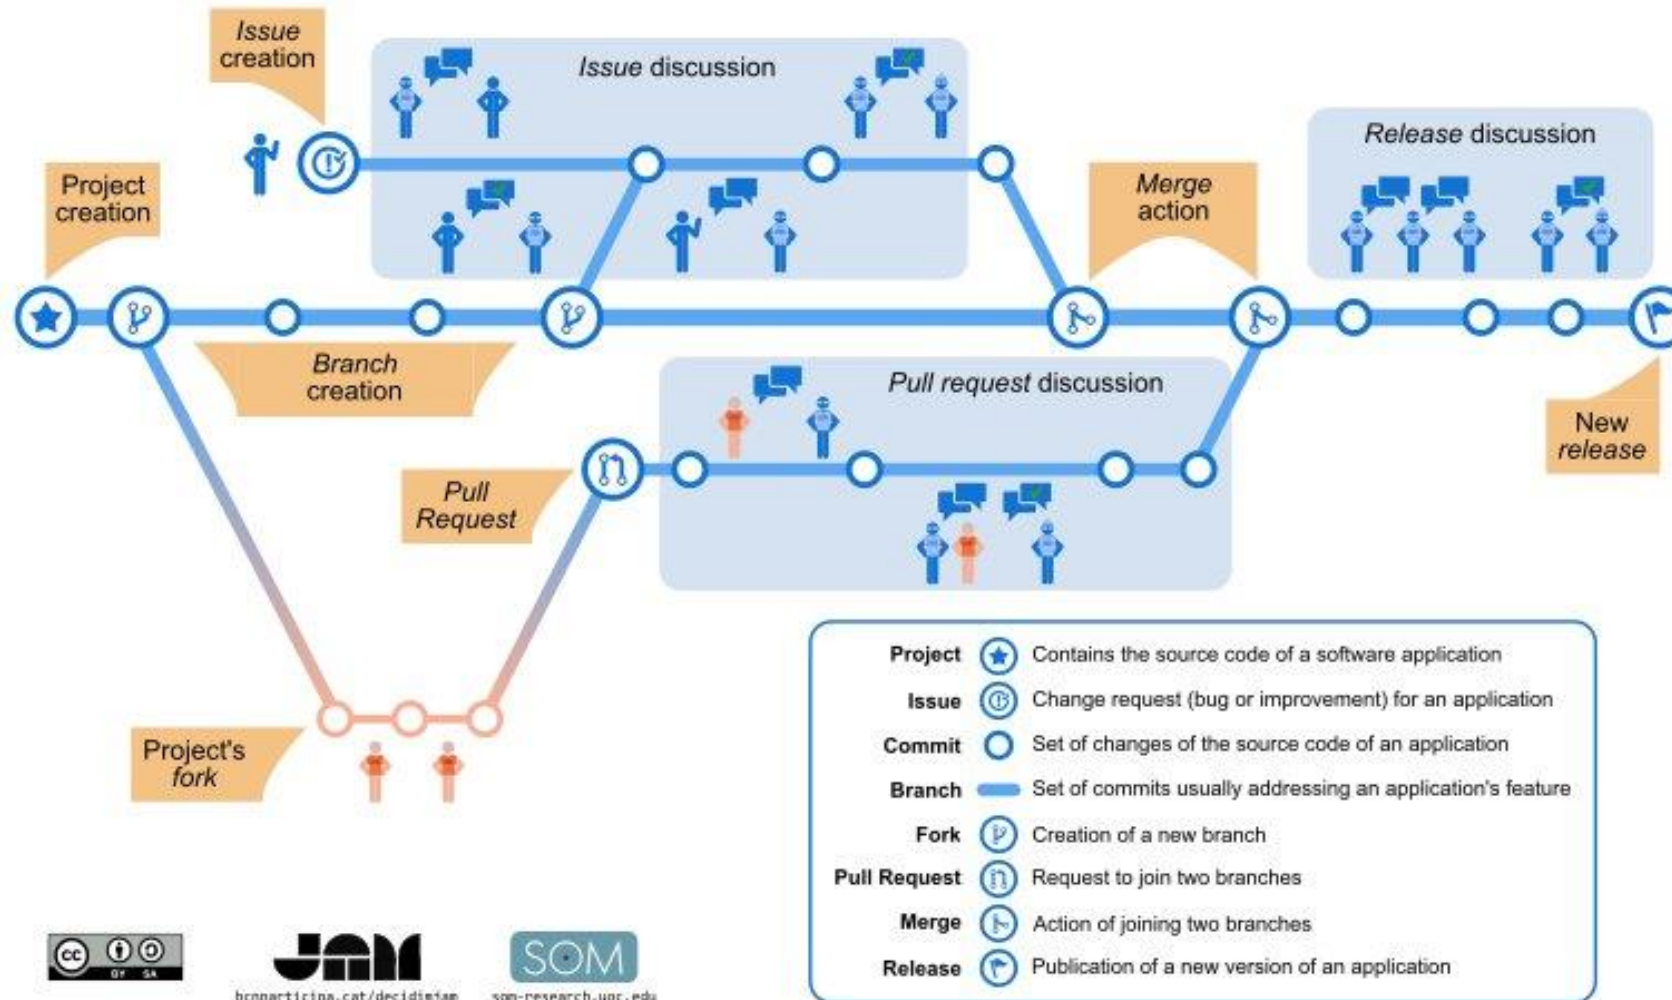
Issue creation

Issue discussion

Project creation

Merge action

Release discussion

Branch creation

Pull request discussion

New release

Pull Request

Project's fork

| | | |
|---|---|---|
| Project | | Contains the source code of a software application |
| Issue | | Change request (bug or improvement) for an application |
| Commit | | Set of changes of the source code of an application |
| Branch | | Set of commits usually addressing an application's feature |
| Fork | | Creation of a new branch |
| Pull Request | | Request to join two branches |
| Merge | | Action of joining two branches |
| Release | | Publication of a new version of an application |

cc BY SA

JAM

bcnparticipa.cat/decidimjam

SOM

som-research.uoc.edu